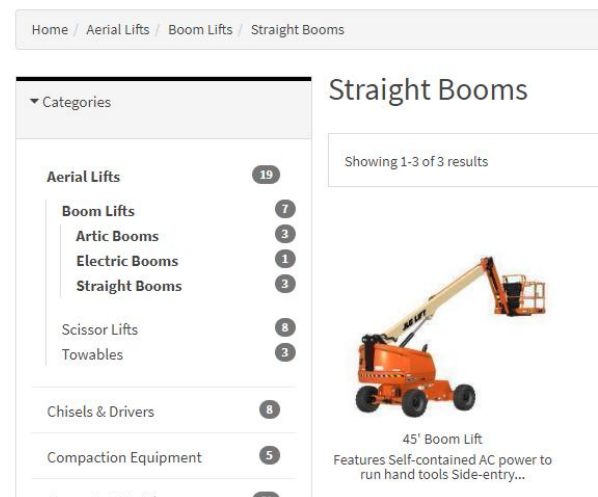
Home / Aerial Lifts / Boom Lifts / Straight Booms

▾ Categories

Aerial Lifts 19
Boom Lifts 7
Artic Booms 3
Electric Booms 1
Straight Booms 3
Scissor Lifts 8
Towables 3
Chisels & Drivers 8
Compaction Equipment 5

Straight Booms

Showing 1-3 of 3 results

JLG LIFT

45' Boom Lift
Features Self-contained AC power to run hand tools Side-entry...